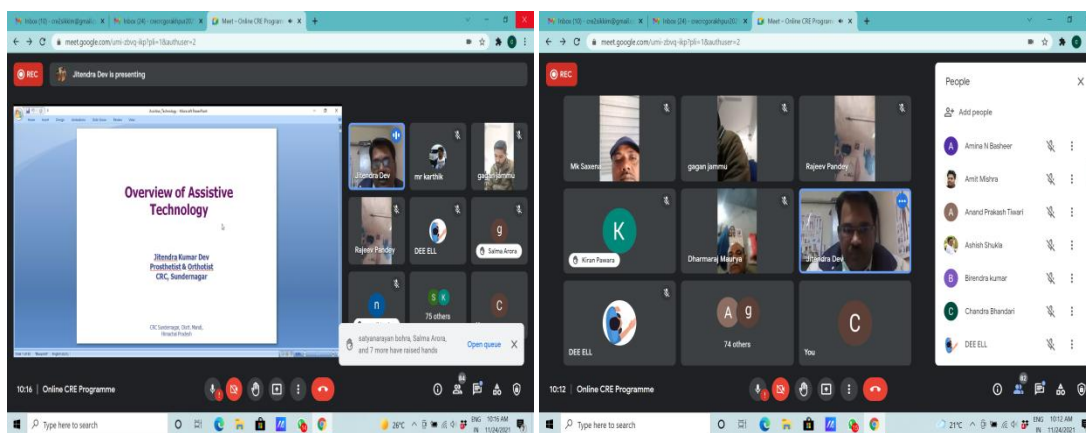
Inbox (10) - crc… | Inbox (24) - crecrgorakhpur… | Meet - Online CRE Programme

meet.google.com/umi-zbvq-ikp?pli=1&authuser=2

REC

Jitendra Dev is presenting

Assistive_Technology - Microsoft PowerPoint

Overview of Assistive Technology

Jitendra Kumar Dev
Prosthetist & Orthotist
CRC, Sundernagar

CRC Sundernagar, Distt. Mandi, Himachal Pradesh

Jitendra Dev

mr karthik

gagan jammu

Rajeev Pandey

DEE ELL

Salma Arora

75 others

satyanarayan bohra, Salma Arora, and 7 more have raised hands

Open queue

10:16 | Online CRE Programme

Type here to search

26°C ENG IN 10:16 AM 11/24/2021

Inbox (10) - crc… | Inbox (24) - crecrgorakhpur… | Meet - Online CRE Programme

meet.google.com/umi-zbvq-ikp?pli=1&authuser=2

REC

Mk Saxena

gagan jammu

Rajeev Pandey

Kiran Pawara

Dharmaraj Maurya

Jitendra Dev

DEE ELL

74 others

You

People

Add people

Amina N Basheer

Amit Mishra

Anand Prakash Tiwari

Ashish Shukla

Birendra kumar

Chandra Bhandari

DEE ELL

10:12 | Online CRE Programme

Type here to search

21°C ENG IN 10:12 AM 11/24/2021